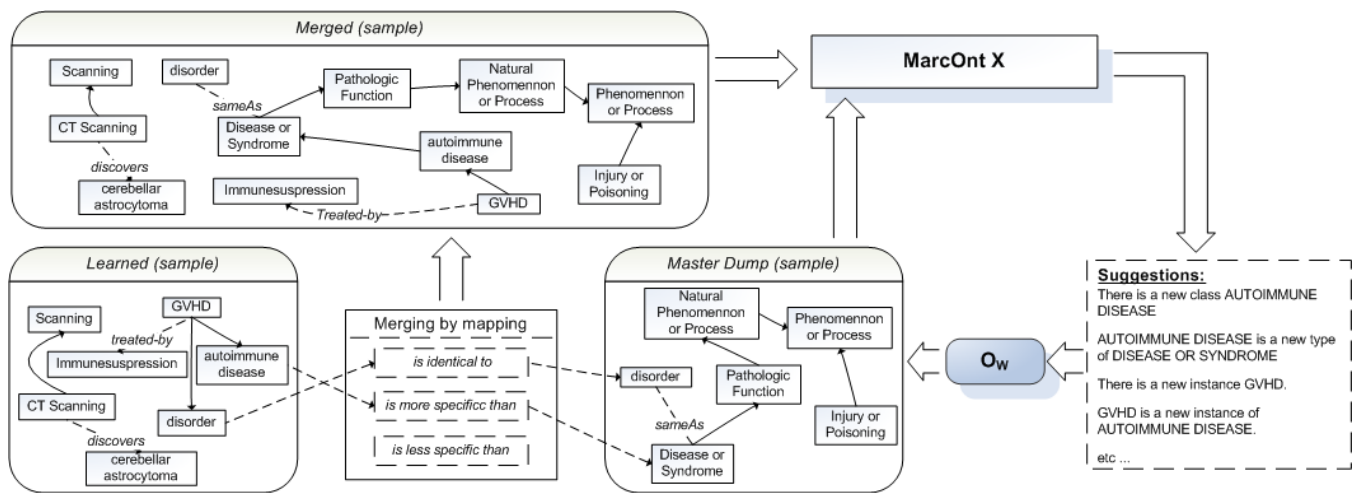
Merged (sample)

Scanning

disorder

sameAs

Pathologic Function

Natural Phenomennon or Process

Phenomennon or Process

CT Scanning

Disease or Syndrome

autoimmune disease

discovers

cerebellar astrocytoma

Immunesuspression

Treated-by

GVHD

Injury or Poisoning

MarcOnt X

Learned (sample)

Scanning

GVHD

treated-by

Immunesuspression

autoimmune disease

CT Scanning

disorder

discovers

cerebellar astrocytoma

Merging by mapping

is identical to

is more specificc than

is less specific than

Master Dump (sample)

Natural Phenomennon or Process

Phenomennon or Process

disorder

Pathologic Function

sameAs

Injury or Poisoning

Disease or Syndrome

$O_W$

Suggestions:

There is a new class AUTOIMMUNE DISEASE

AUTOIMMUNE DISEASE is a new type of DISEASE OR SYNDROME

There is a new instance GVHD.

GVHD is a new instance of AUTOIMMUNE DISEASE.

etc ...